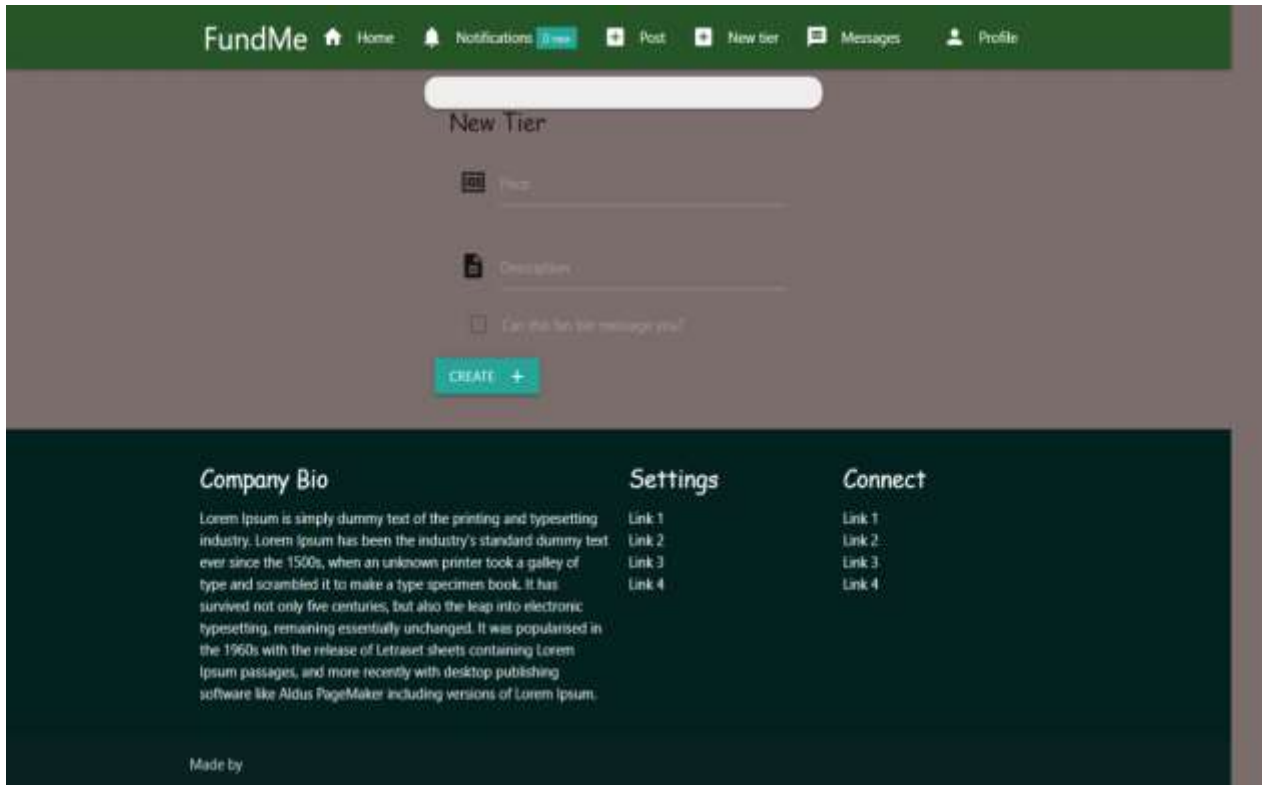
FundMe Home Notifications 0 new Post New tier Messages Profile

New Tier

Price

Description

Can this fan tier message you?

CREATE +

Company Bio

Lorem Ipsum is simply dummy text of the printing and typesetting industry. Lorem Ipsum has been the industry's standard dummy text ever since the 1500s, when an unknown printer took a galley of type and scrambled it to make a type specimen book. It has survived not only five centuries, but also the leap into electronic typesetting, remaining essentially unchanged. It was popularised in the 1960s with the release of Letraset sheets containing Lorem Ipsum passages, and more recently with desktop publishing software like Aldus PageMaker including versions of Lorem Ipsum.

Settings

Link 1
Link 2
Link 3
Link 4

Connect

Link 1
Link 2
Link 3
Link 4

Made by